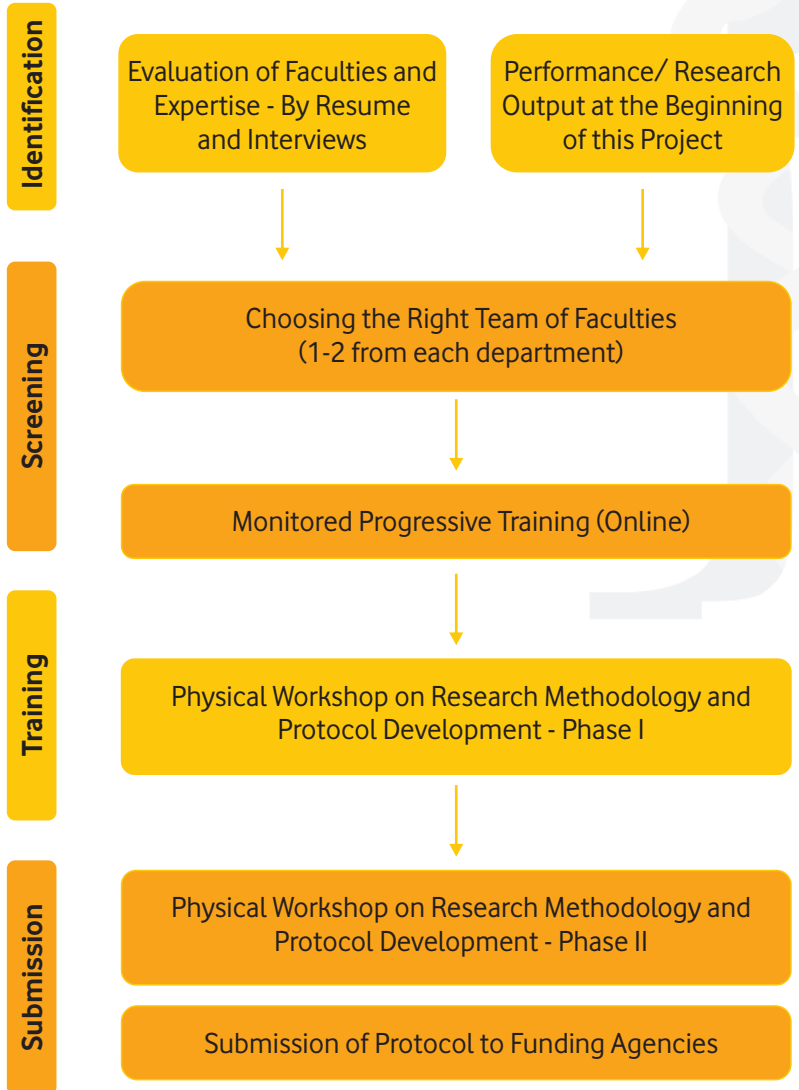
Identification

Evaluation of Faculties and Expertise - By Resume and Interviews

Performance/ Research Output at the Beginning of this Project

Screening

Choosing the Right Team of Faculties (1-2 from each department)

Monitored Progressive Training (Online)

Training

Physical Workshop on Research Methodology and Protocol Development - Phase I

Submission

Physical Workshop on Research Methodology and Protocol Development - Phase II

Submission of Protocol to Funding Agencies